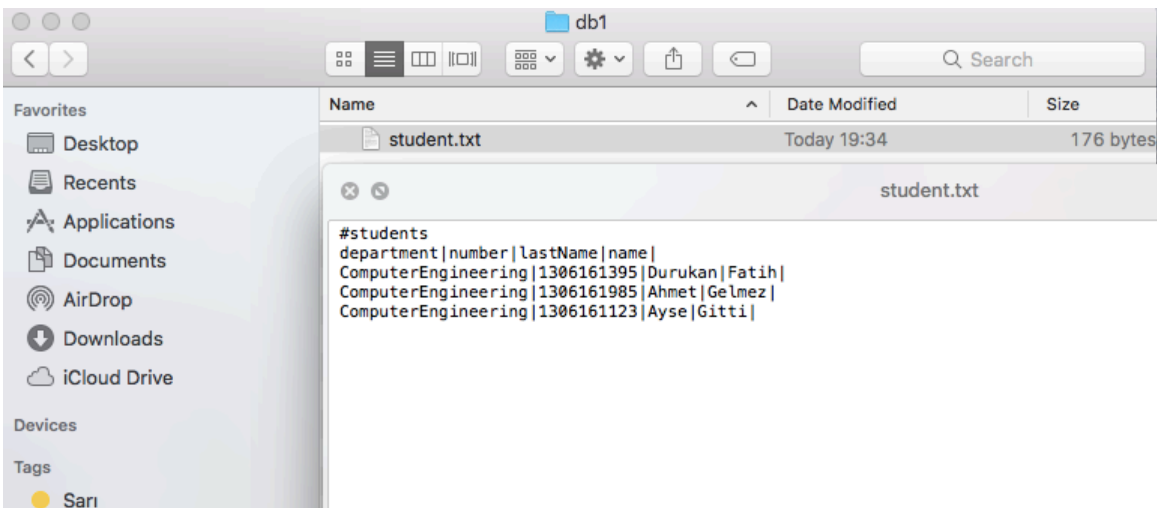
db1

Search

Favorites
Desktop
Recents
Applications
Documents
AirDrop
Downloads
iCloud Drive
Devices
Tags
Sarı

| Name | Date Modified | Size |
|---|---|---|
| student.txt | Today 19:34 | 176 bytes |

student.txt

#students
department|number|lastName|name|
ComputerEngineering|1306161395|Durukan|Fatih|
ComputerEngineering|1306161985|Ahmet|Gelmez|
ComputerEngineering|1306161123|Ayse|Gitti|